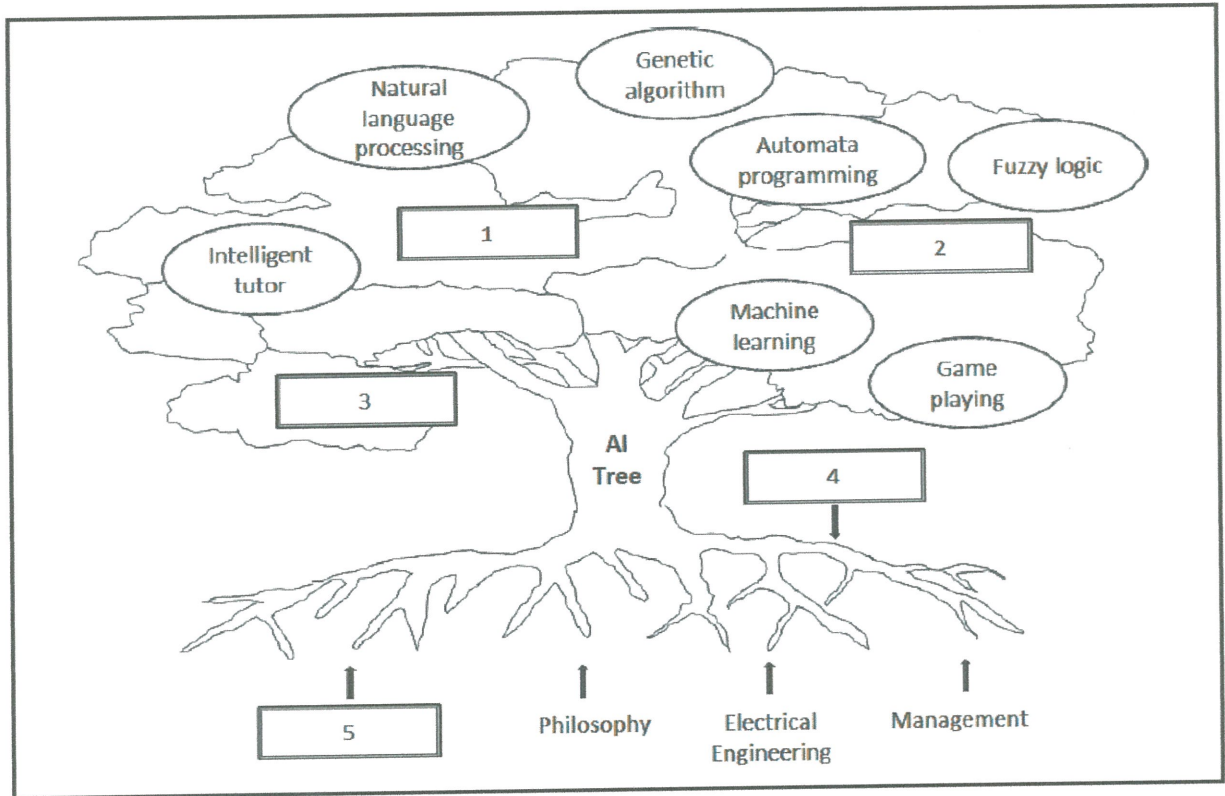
Genetic algorithm

Natural language processing

Automata programming

Fuzzy logic

1

2

Intelligent tutor

Machine learning

Game playing

3

AI Tree

4

5

Philosophy

Electrical Engineering

Management